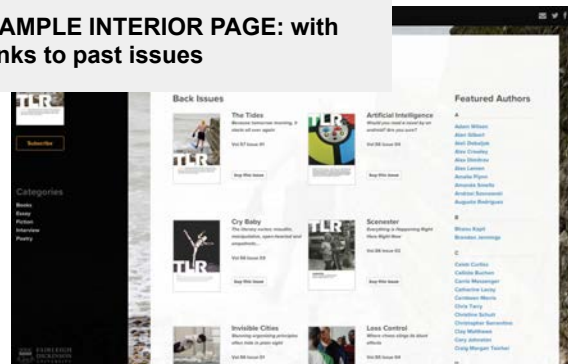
AMPLE INTERIOR PAGE: with
nks to past issues

TLR

Subscribe

Categories
Books
Essay
Fiction
Interview
Poetry

Back Issues

The Tides
Because tomorrow morning, it starts all over again
Vol 57 Issue 01
Buy this issue

Artificial Intelligence
Would you need a mind by an android? Are you sure?
Vol 56 Issue 04
Buy this issue

Cry Baby
The literary rocker, misadits, manipulation, open-hearted and empathetic...
Vol 56 Issue 03
Buy this issue

Scenester
Everything is Happening Right Here Right Now
Vol 56 Issue 02
Buy this issue

Invisible Cities
Nunning originating principles often hide in plain sight
Vol 56 Issue 01

Loss Control
Where chaos sings its short effects
Vol 55 Issue 04

Featured Authors
A
Adam Wilson
Alan Gilbert
Ariel Dobalyan
Alex Crowley
Alex Dimitrov
Alex Lemon
Amelia Flynn
Amanda Smeltz
Andrei Smorovski
Augusto Rodriguez
B
Bianca Kapil
Brandon Jennings
C
Caleb Curtiss
Callista Buchen
Carrie Messenger
Catherine Lacey
Cerdwen Morris
Chris Terry
Christine Schutt
Christopher Sorrentino
Clay Matthews
Cory Johnston
Craig Morgan Teicher

FAIRLEIGH DICKINSON UNIVERSITY